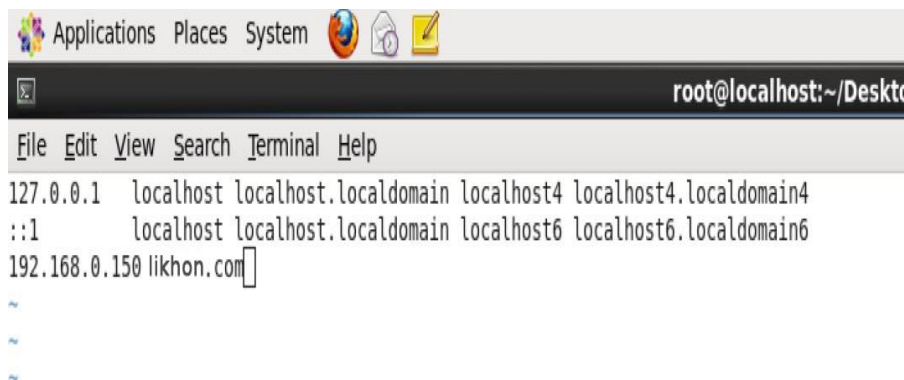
Applications Places System

root@localhost:~/Deskto

File Edit View Search Terminal Help

127.0.0.1 localhost localhost.localdomain localhost4 localhost4.localdomain4
::1 localhost localhost.localdomain localhost6 localhost6.localdomain6
192.168.0.150 likhon.com
~
~
~